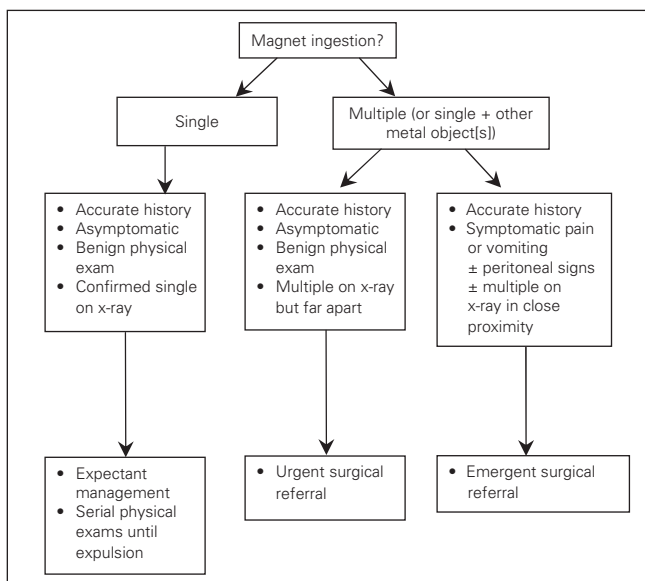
Magnet ingestion?

Single

Multiple (or single + other metal object[s])

- Accurate history
- Asymptomatic
- Benign physical exam
- Confirmed single on x-ray

- Accurate history
- Asymptomatic
- Benign physical exam
- Multiple on x-ray but far apart

- Accurate history
- Symptomatic pain or vomiting
$\pm$ peritoneal signs
$\pm$ multiple on x-ray in close proximity

- Expectant management
- Serial physical exams until expulsion

- Urgent surgical referral

- Emergent surgical referral